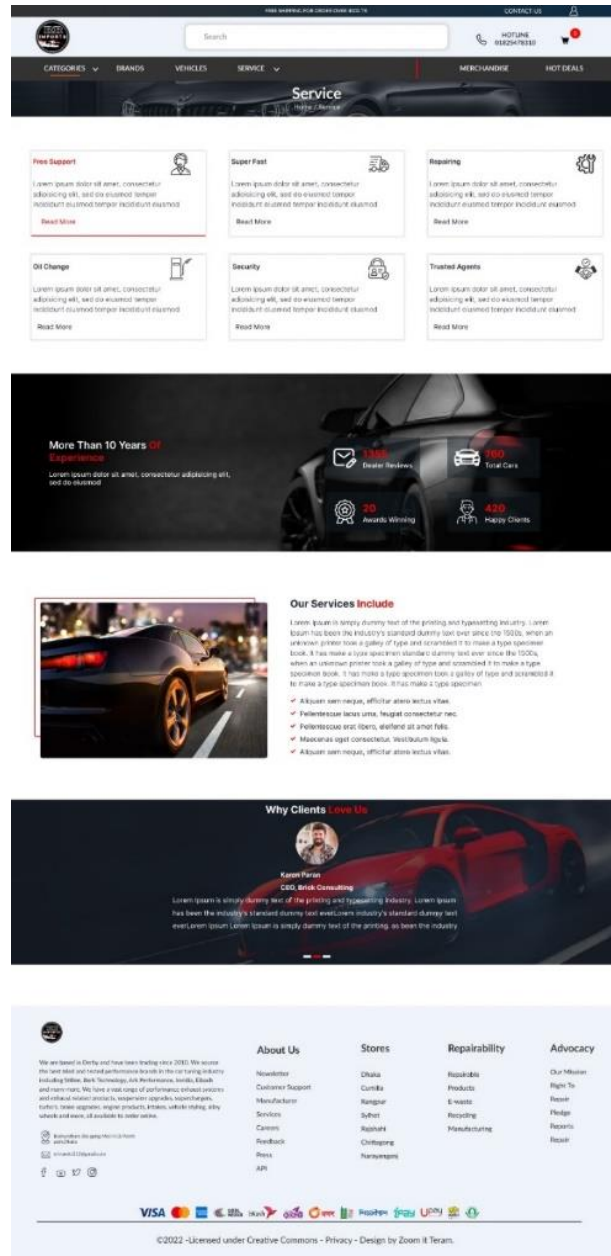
FREE SHIPPING FOR ORDER OVER 800 TK CONTACT US

Search

HOTLINE 01825478310

0

CATEGORIES BRANDS VEHICLES SERVICE MERCHANDISE HOT DEALS

Service
Home / Service

Free Support
Lorem ipsum dolor sit amet, consectetur adipisicing elit, sed do eiusmod tempor incididunt eiusmod tempor incididunt eiusmod
Read More

Super Fast
Lorem ipsum dolor sit amet, consectetur adipisicing elit, sed do eiusmod tempor incididunt eiusmod tempor incididunt eiusmod
Read More

Repairing
Lorem ipsum dolor sit amet, consectetur adipisicing elit, sed do eiusmod tempor incididunt eiusmod tempor incididunt eiusmod
Read More

Oil Change
Lorem ipsum dolor sit amet, consectetur adipisicing elit, sed do eiusmod tempor incididunt eiusmod tempor incididunt eiusmod
Read More

Security
Lorem ipsum dolor sit amet, consectetur adipisicing elit, sed do eiusmod tempor incididunt eiusmod tempor incididunt eiusmod
Read More

Trusted Agents
Lorem ipsum dolor sit amet, consectetur adipisicing elit, sed do eiusmod tempor incididunt eiusmod tempor incididunt eiusmod
Read More

More Than 10 Years Of Experience
Lorem ipsum dolor sit amet, consectetur adipisicing elit, sed do eiusmod

1350 Dealer Reviews
760 Total Cars
20 Awards Winning
420 Happy Clients

Our Services Include
Lorem Ipsum is simply dummy text of the printing and typesetting industry. Lorem Ipsum has been the industry's standard dummy text ever since the 1500s, when an unknown printer took a galley of type and scrambled it to make a type specimen book. It has make a type specimen standard dummy text ever since the 1500s, when an unknown printer took a galley of type and scrambled it to make a type specimen book. It has make a type specimen took a galley of type and scrambled it to make a type specimen book. It has make a type specimen
Aliquam sem neque, efficitur atero lectus vitae.
Pellentesque lacus urna, feugiat consectetur nec.
Pellentesque erat libero, eleifend sit amet felis.
Maecenas eget consectetur. Vestibulum ligula.
Aliquam sem neque, efficitur atero lectus vitae.

Why Clients Love Us
Koren Peran
CEO, Brisk Consulting
Lorem Ipsum is simply dummy text of the printing and typesetting industry. Lorem Ipsum has been the industry's standard dummy text everLorem industry's standard dummy text everLorem Ipsum Lorem Ipsum is simply dummy text of the printing, as been the industry

We are based in Derby and have been trading since 2010. We access the best tried and tested performance brands in the car tuning industry including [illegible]

About Us
Newsletter
Customer Support
Manufacturer
Services
Careers
Feedback
Press
API

Stores
Dhaka
Cumilla
Rangpur
Sylhet
Rajshahi
Chittagong
Narayanganj

Repairability
Repairable
Products
E-waste
Recycling
Manufacturing

Advocacy
Our Mission
Right To
Repair
Pledge
Reports
Repair

VISA

©2022 -Licensed under Creative Commons - Privacy - Design by Zoom it Teram.